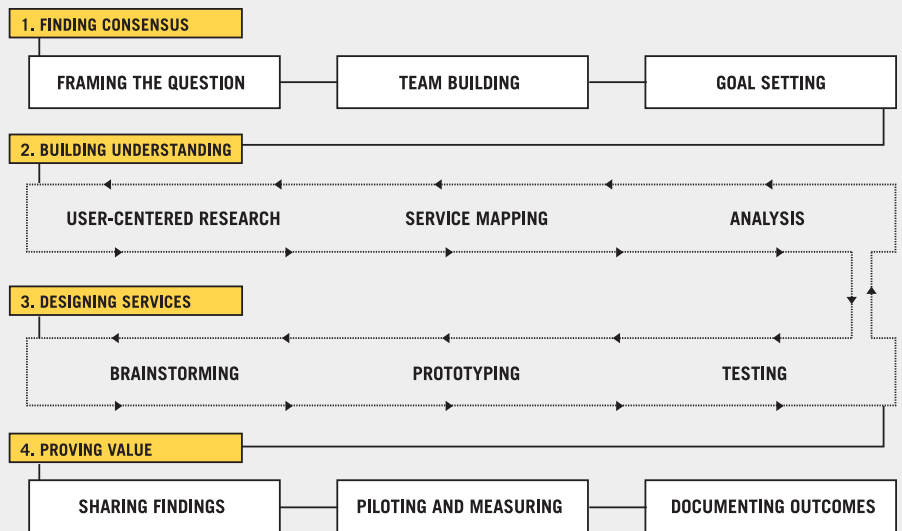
1. FINDING CONSENSUS

FRAMING THE QUESTION

TEAM BUILDING

GOAL SETTING

2. BUILDING UNDERSTANDING

USER-CENTERED RESEARCH

SERVICE MAPPING

ANALYSIS

3. DESIGNING SERVICES

BRAINSTORMING

PROTOTYPING

TESTING

4. PROVING VALUE

SHARING FINDINGS

PILOTING AND MEASURING

DOCUMENTING OUTCOMES